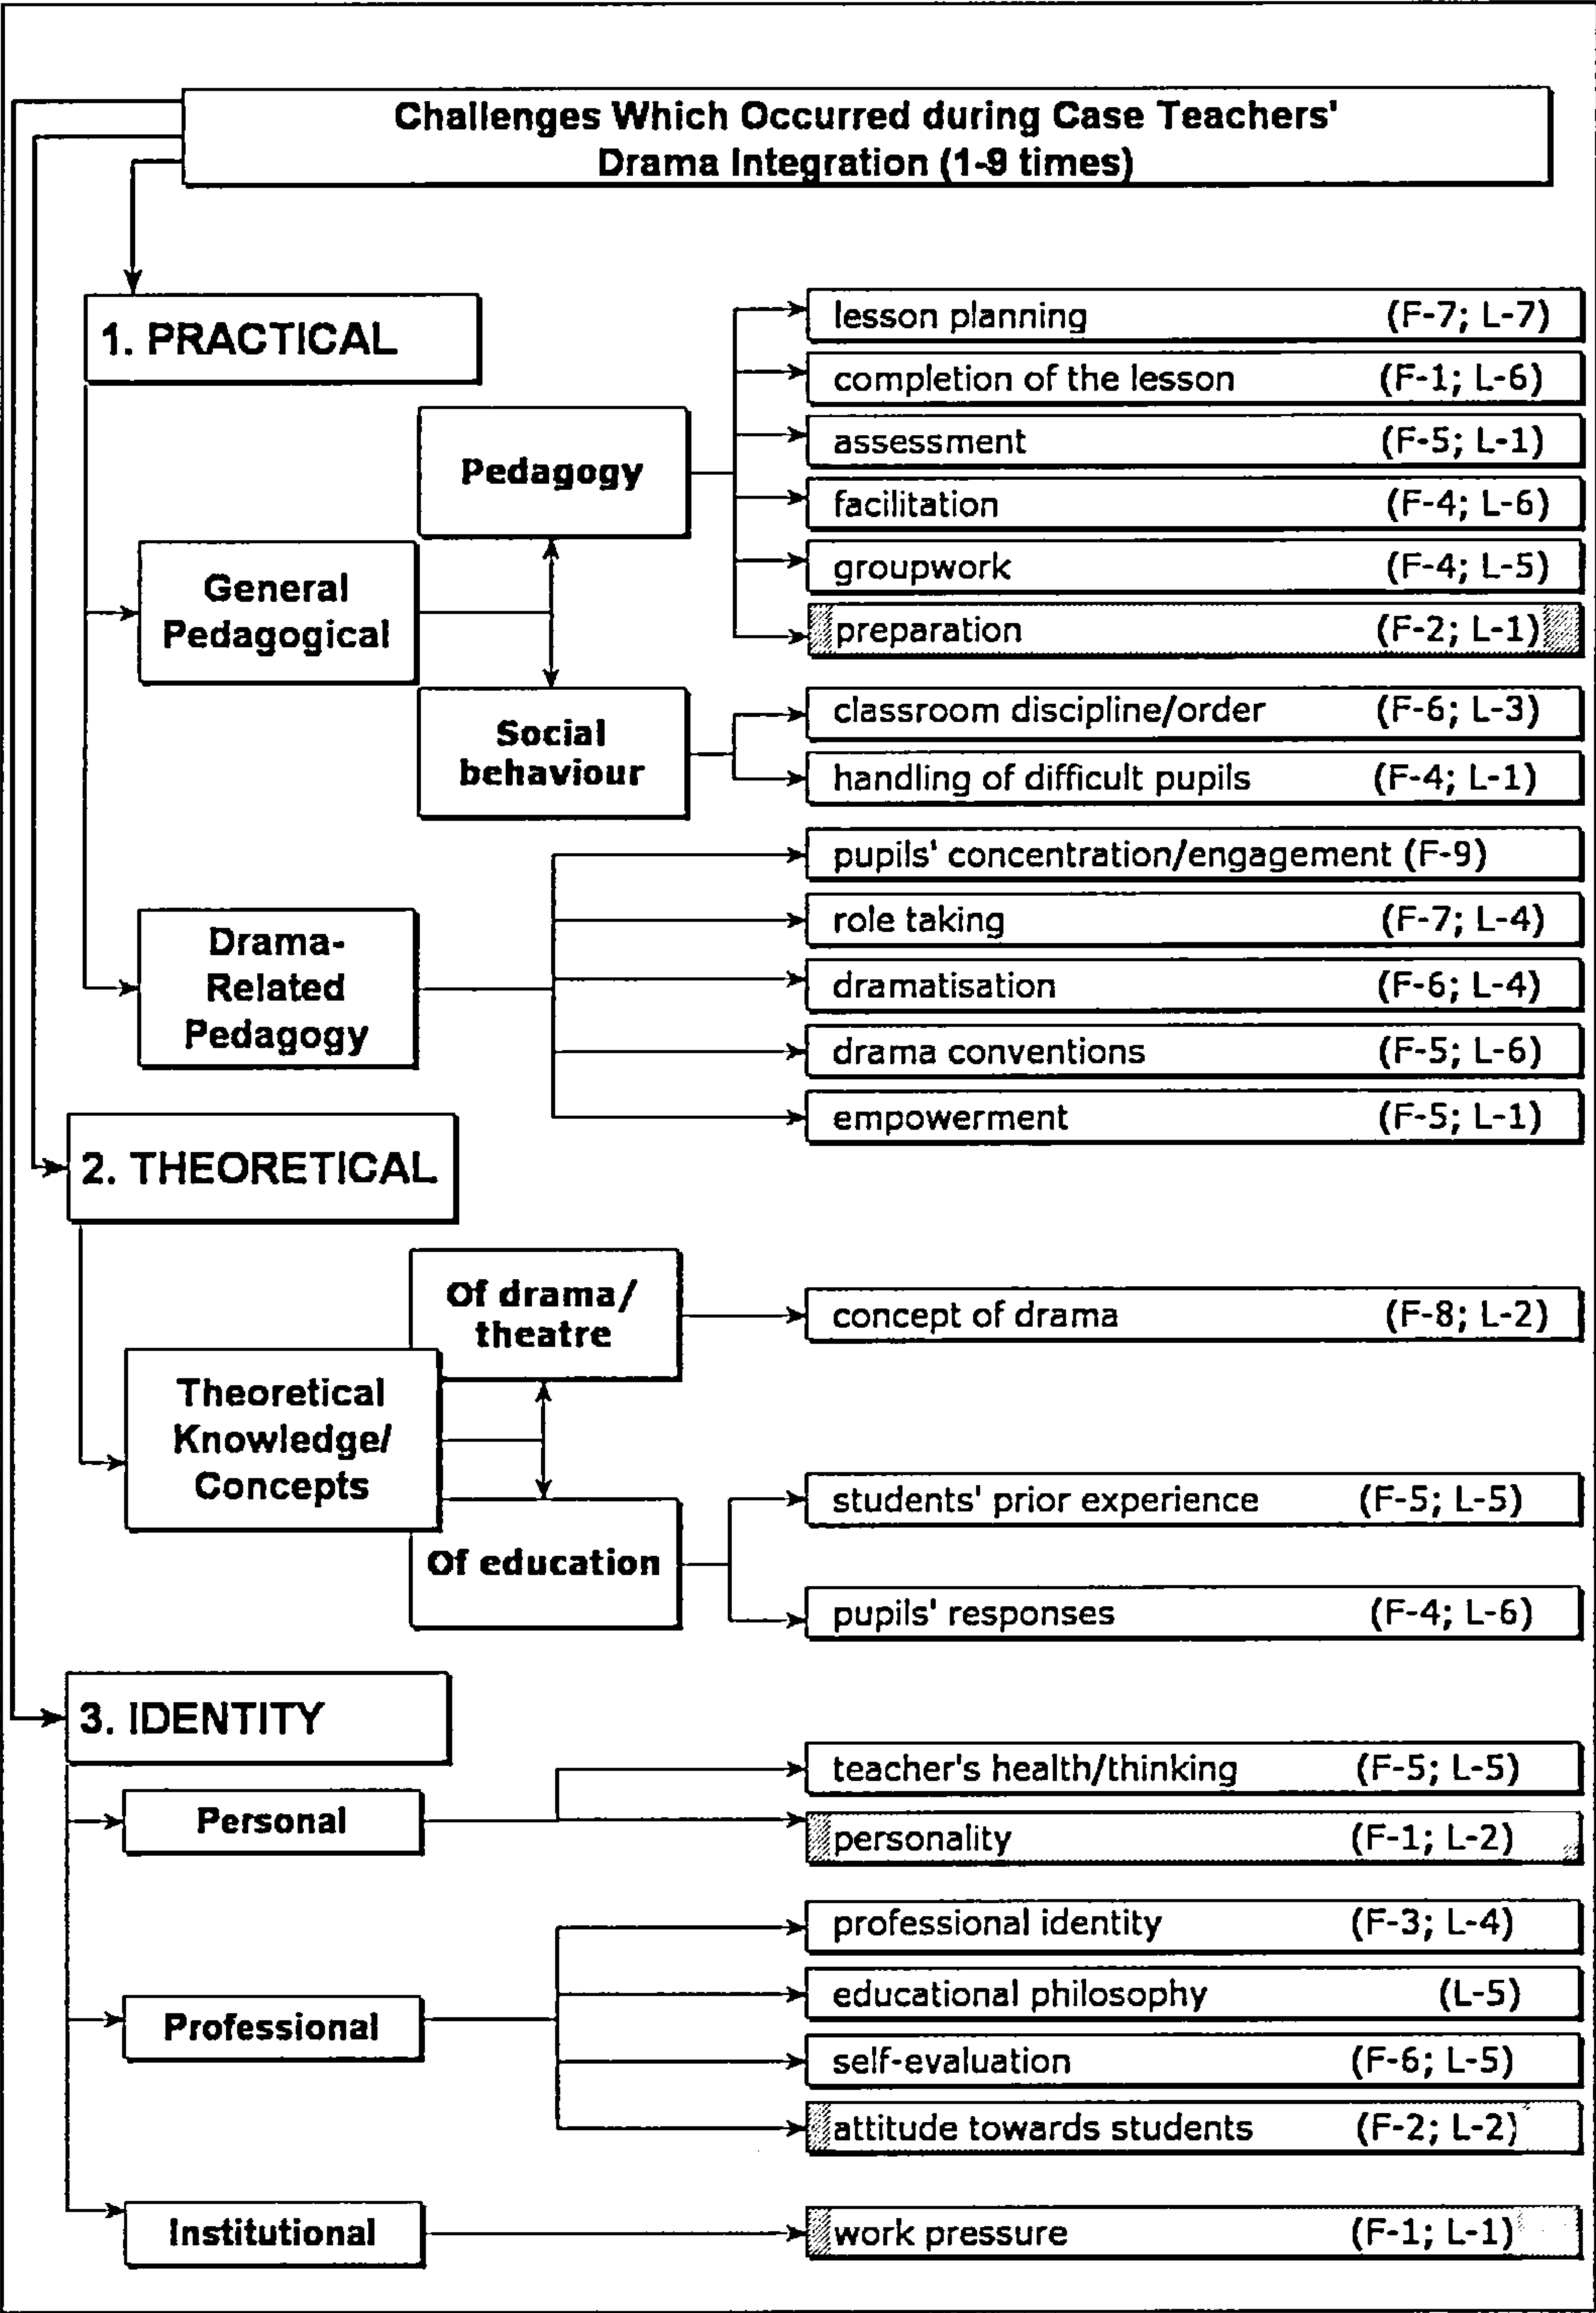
Challenges Which Occurred during Case Teachers' Drama Integration (1-9 times)

1. PRACTICAL

General Pedagogical

Pedagogy

lesson planning (F-7; L-7)
completion of the lesson (F-1; L-6)
assessment (F-5; L-1)
facilitation (F-4; L-6)
groupwork (F-4; L-5)
preparation (F-2; L-1)

Social behaviour

classroom discipline/order (F-6; L-3)
handling of difficult pupils (F-4; L-1)

Drama-Related Pedagogy

pupils' concentration/engagement (F-9)
role taking (F-7; L-4)
dramatisation (F-6; L-4)
drama conventions (F-5; L-6)
empowerment (F-5; L-1)

2. THEORETICAL

Theoretical Knowledge/ Concepts

Of drama/ theatre

concept of drama (F-8; L-2)

Of education

students' prior experience (F-5; L-5)
pupils' responses (F-4; L-6)

3. IDENTITY

Personal

teacher's health/thinking (F-5; L-5)
personality (F-1; L-2)

Professional

professional identity (F-3; L-4)
educational philosophy (L-5)
self-evaluation (F-6; L-5)
attitude towards students (F-2; L-2)

Institutional

work pressure (F-1; L-1)